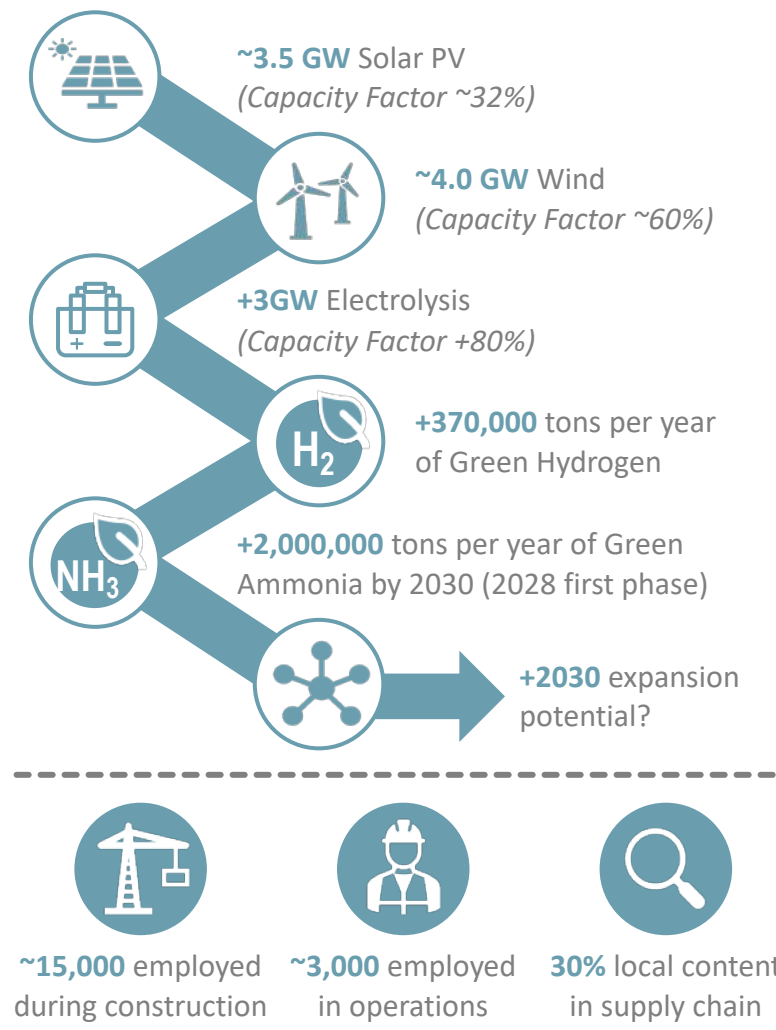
~3.5 GW Solar PV
(Capacity Factor ~32%)

~4.0 GW Wind
(Capacity Factor ~60%)

+3GW Electrolysis
(Capacity Factor +80%)

$H_2$

+370,000 tons per year of Green Hydrogen

$NH_3$

+2,000,000 tons per year of Green Ammonia by 2030 (2028 first phase)

+2030 expansion potential?

~15,000 employed during construction

~3,000 employed in operations

30% local content in supply chain